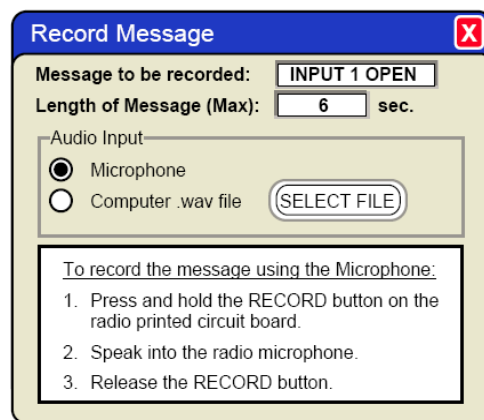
Record Message

X

Message to be recorded: INPUT 1 OPEN

Length of Message (Max): 6 sec.

Audio Input

Microphone

Computer .wav file

SELECT FILE

To record the message using the Microphone:

1. Press and hold the RECORD button on the radio printed circuit board.

2. Speak into the radio microphone.

3. Release the RECORD button.